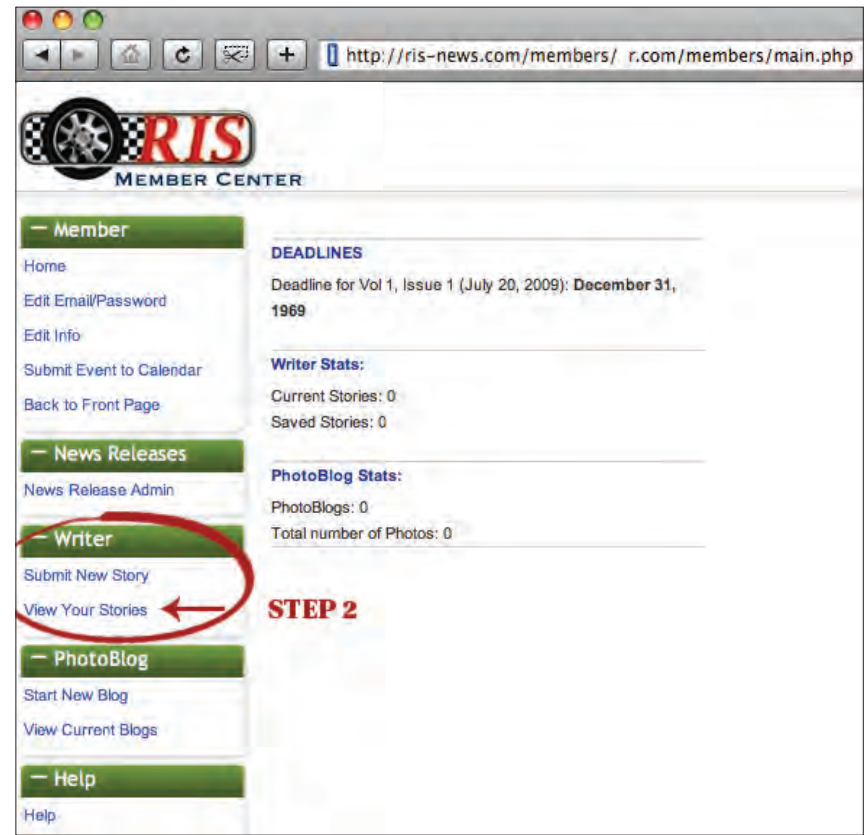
http://ris-news.com/members/ r.com/members/main.php

RIS
MEMBER CENTER

— Member
Home
Edit Email/Password
Edit Info
Submit Event to Calendar
Back to Front Page

— News Releases
News Release Admin

— Writer
Submit New Story
View Your Stories

— PhotoBlog
Start New Blog
View Current Blogs

— Help
Help

DEADLINES
Deadline for Vol 1, Issue 1 (July 20, 2009): **December 31, 1969**

Writer Stats:
Current Stories: 0
Saved Stories: 0

PhotoBlog Stats:
PhotoBlogs: 0
Total number of Photos: 0

STEP 2